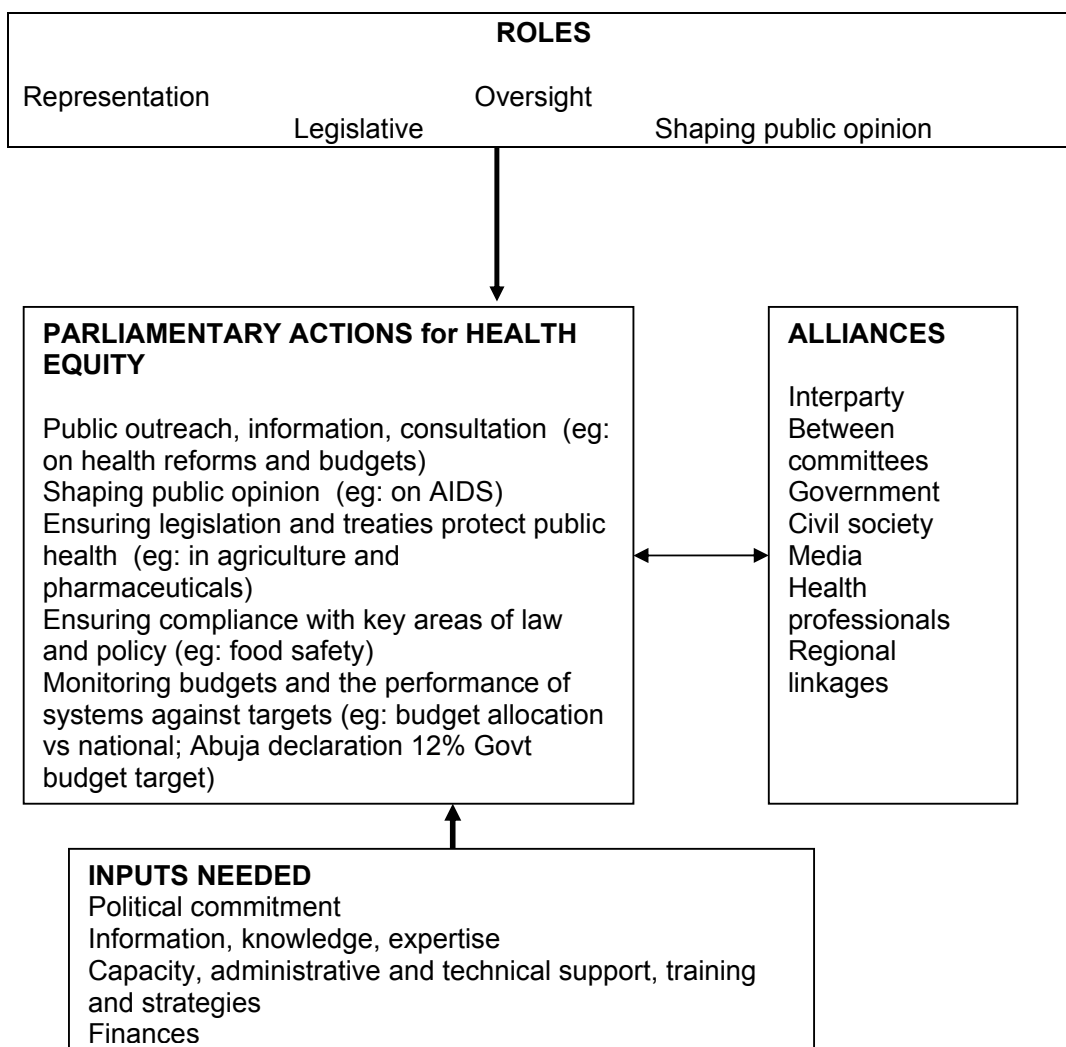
ROLES

Representation Oversight
Legislative Shaping public opinion

PARLIAMENTARY ACTIONS for HEALTH EQUITY

Public outreach, information, consultation (eg: on health reforms and budgets)
Shaping public opinion (eg: on AIDS)
Ensuring legislation and treaties protect public health (eg: in agriculture and pharmaceuticals)
Ensuring compliance with key areas of law and policy (eg: food safety)
Monitoring budgets and the performance of systems against targets (eg: budget allocation vs national; Abuja declaration 12% Govt budget target)

ALLIANCES

Interparty
Between committees
Government
Civil society
Media
Health professionals
Regional linkages

INPUTS NEEDED
Political commitment
Information, knowledge, expertise
Capacity, administrative and technical support, training and strategies
Finances